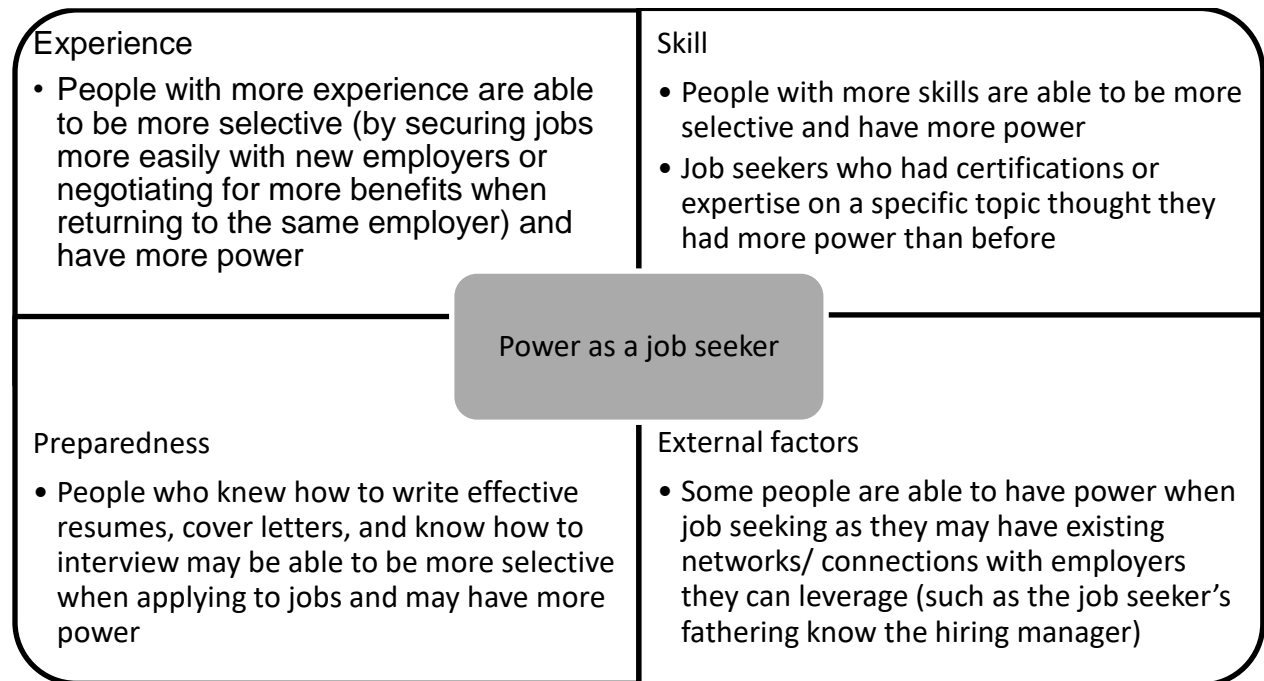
Experience

• People with more experience are able to be more selective (by securing jobs more easily with new employers or negotiating for more benefits when returning to the same employer) and have more power

Skill

• People with more skills are able to be more selective and have more power
• Job seekers who had certifications or expertise on a specific topic thought they had more power than before

Power as a job seeker

Preparedness

• People who knew how to write effective resumes, cover letters, and know how to interview may be able to be more selective when applying to jobs and may have more power

External factors

• Some people are able to have power when job seeking as they may have existing networks/ connections with employers they can leverage (such as the job seeker's fathering know the hiring manager)